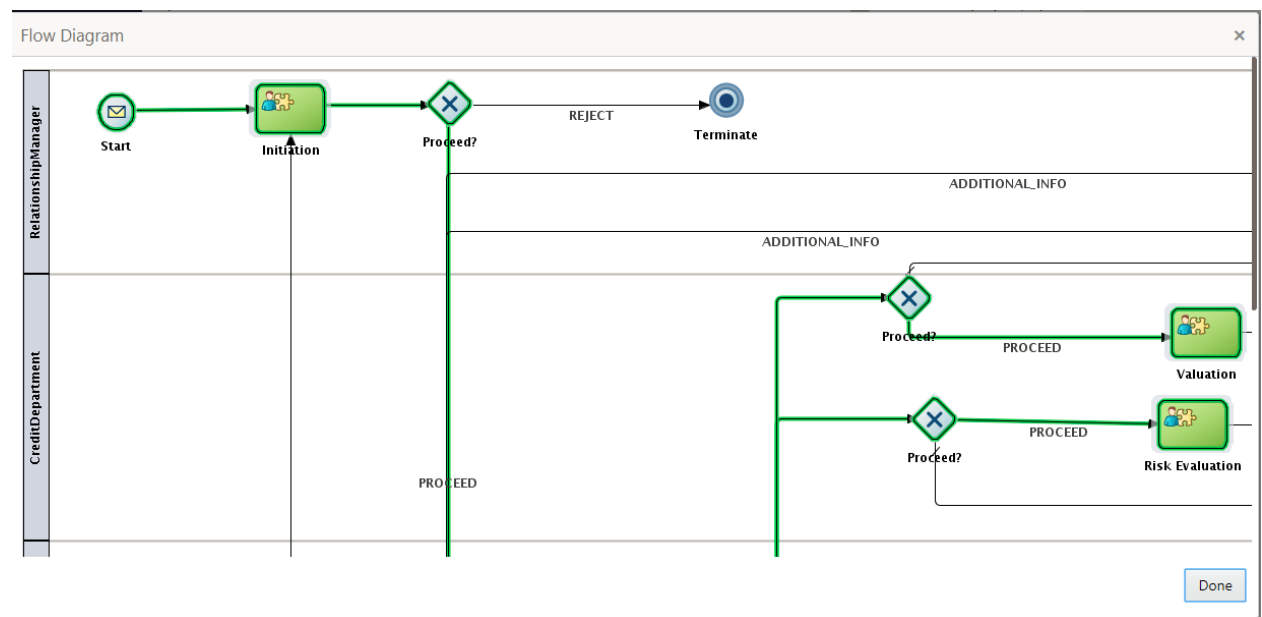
Flow Diagram ×

RelationshipManager

Start

Initiation

Proceed?

REJECT

Terminate

ADDITIONAL_INFO

ADDITIONAL_INFO

CreditDepartment

Proceed?

PROCEED

Valuation

Proceed?

PROCEED

Risk Evaluation

PROCEED

Done